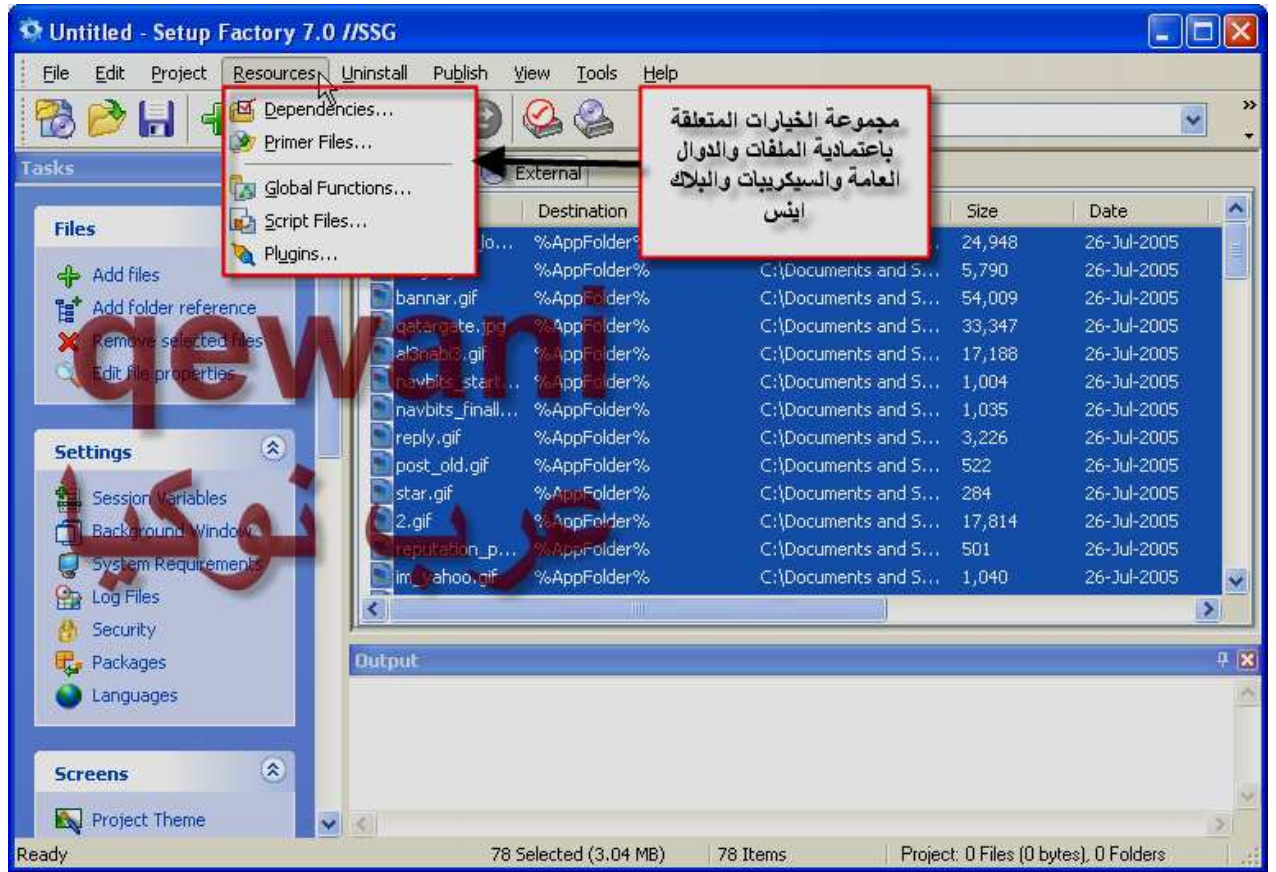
Untitled - Setup Factory 7.0 //SSG

File Edit Project Resources Uninstall Publish View Tools Help

Dependencies...
Primer Files...
Global Functions...
Script Files...
Plugins...

مجموعة الخيارات المتعلقة باعتمادية الملفات والدوال العامة والسيكريبات والبلاك اينس

Tasks

Files
Add files
Add folder reference
Remove selected files
Edit file properties

Settings
Session Variables
Background Window
System Requirements
Log Files
Security
Packages
Languages

Screens
Project Theme

External

| | Destination | | Size | Date |
|---|---|---|---|---|
| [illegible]lo... | %AppFolder% | | 24,948 | 26-Jul-2005 |
| | %AppFolder% | C:\Documents and S... | 5,790 | 26-Jul-2005 |
| bannar.gif | %AppFolder% | C:\Documents and S... | 54,009 | 26-Jul-2005 |
| qatargate.jpg | %AppFolder% | C:\Documents and S... | 33,347 | 26-Jul-2005 |
| al3nabi3.gif | %AppFolder% | C:\Documents and S... | 17,188 | 26-Jul-2005 |
| navbits_start... | %AppFolder% | C:\Documents and S... | 1,004 | 26-Jul-2005 |
| navbits_finall... | %AppFolder% | C:\Documents and S... | 1,035 | 26-Jul-2005 |
| reply.gif | %AppFolder% | C:\Documents and S... | 3,226 | 26-Jul-2005 |
| post_old.gif | %AppFolder% | C:\Documents and S... | 522 | 26-Jul-2005 |
| star.gif | %AppFolder% | C:\Documents and S... | 284 | 26-Jul-2005 |
| 2.gif | %AppFolder% | C:\Documents and S... | 17,814 | 26-Jul-2005 |
| reputation_p... | %AppFolder% | C:\Documents and S... | 501 | 26-Jul-2005 |
| im_yahoo.gif | %AppFolder% | C:\Documents and S... | 1,040 | 26-Jul-2005 |

qewani
عرب نوكيا

Output

Ready 78 Selected (3.04 MB) 78 Items Project: 0 Files (0 bytes), 0 Folders